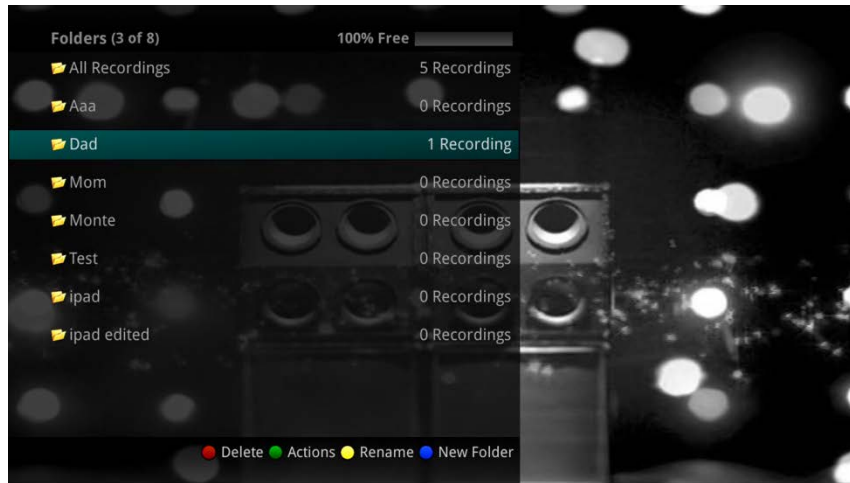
Folders (3 of 8)
100% Free

| | |
|---|---|
| All Recordings | 5 Recordings |
| Aaa | 0 Recordings |
| Dad | 1 Recording |
| Mom | 0 Recordings |
| Monte | 0 Recordings |
| Test | 0 Recordings |
| ipad | 0 Recordings |
| ipad edited | 0 Recordings |

Delete Actions Rename New Folder